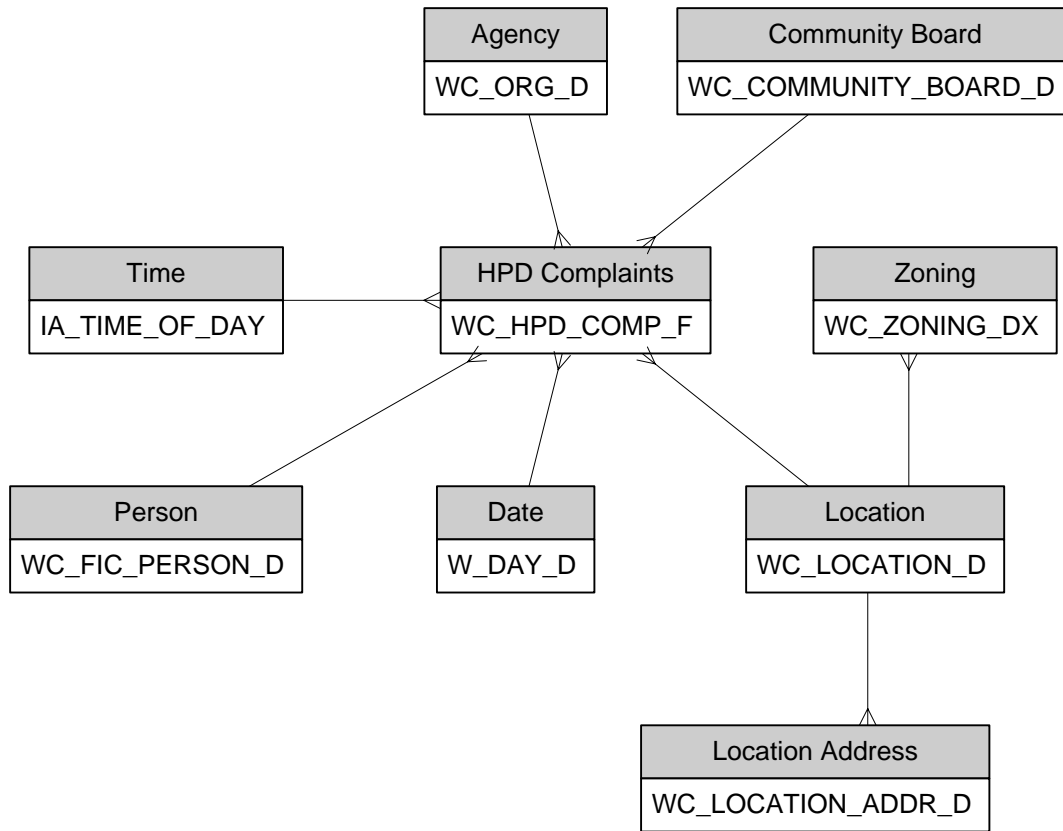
Agency
WC_ORG_D

Community Board
WC_COMMUNITY_BOARD_D

Time
IA_TIME_OF_DAY

HPD Complaints
WC_HPD_COMP_F

Zoning
WC_ZONING_DX

Person
WC_FIC_PERSON_D

Date
W_DAY_D

Location
WC_LOCATION_D

Location Address
WC_LOCATION_ADDR_D